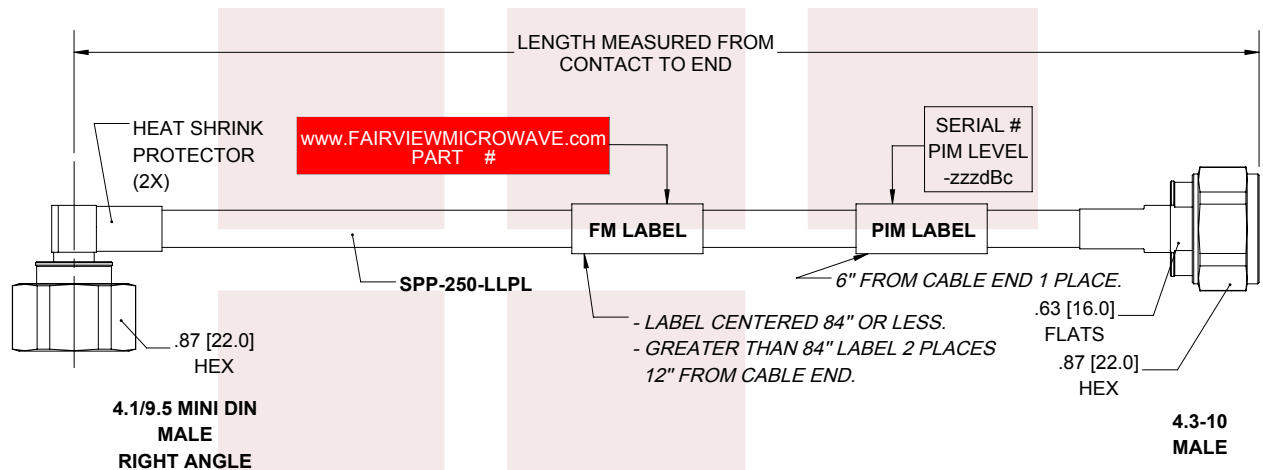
LENGTH MEASURED FROM CONTACT TO END

HEAT SHRINK PROTECTOR (2X)

www.FAIRVIEWMICROWAVE.com PART #

SERIAL # PIM LEVEL -zzzdBc

FM LABEL

PIM LABEL

SPP-250-LLPL

6" FROM CABLE END 1 PLACE.

.63 [16.0] FLATS

.87 [22.0] HEX

- LABEL CENTERED 84" OR LESS.
- GREATER THAN 84" LABEL 2 PLACES 12" FROM CABLE END.

.87 [22.0] HEX

4.1/9.5 MINI DIN MALE RIGHT ANGLE

4.3-10 MALE